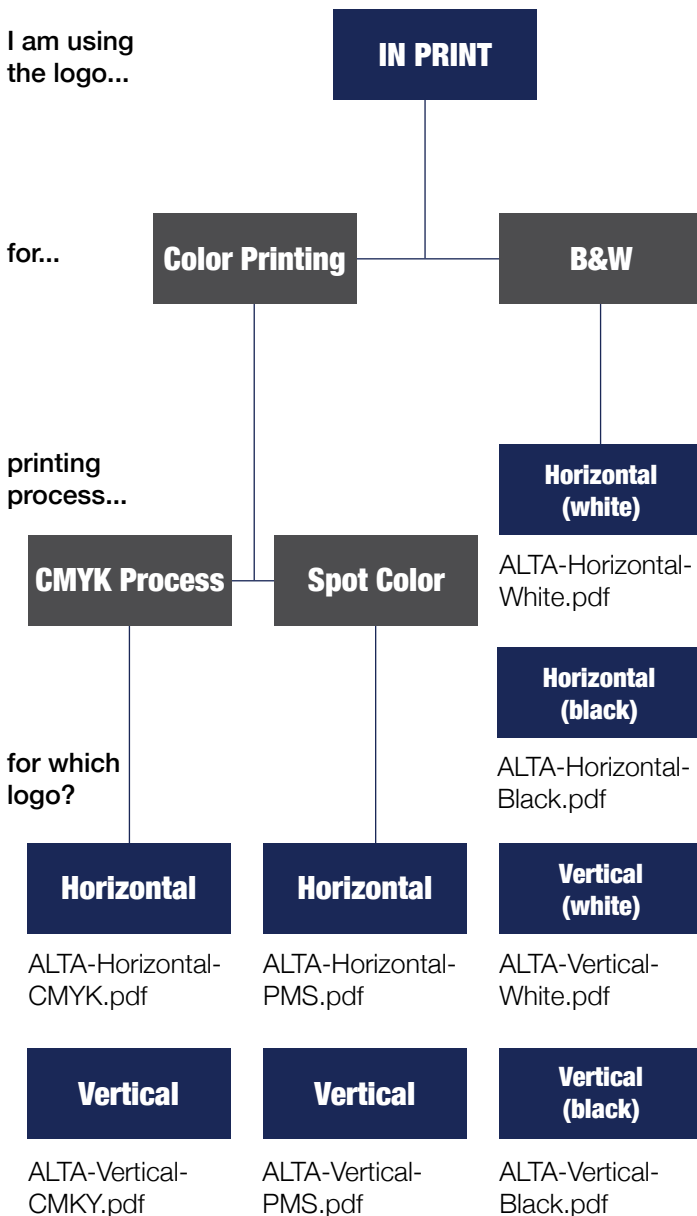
I am using the logo...

IN PRINT

for...

Color Printing

B&W

printing process...

Horizontal (white)

ALTA-Horizontal-White.pdf

CMYK Process

Spot Color

Horizontal (black)

ALTA-Horizontal-Black.pdf

for which logo?

Horizontal

ALTA-Horizontal-CMYK.pdf

Horizontal

ALTA-Horizontal-PMS.pdf

Vertical (white)

ALTA-Vertical-White.pdf

Vertical

ALTA-Vertical-CMKY.pdf

Vertical

ALTA-Vertical-PMS.pdf

Vertical (black)

ALTA-Vertical-Black.pdf